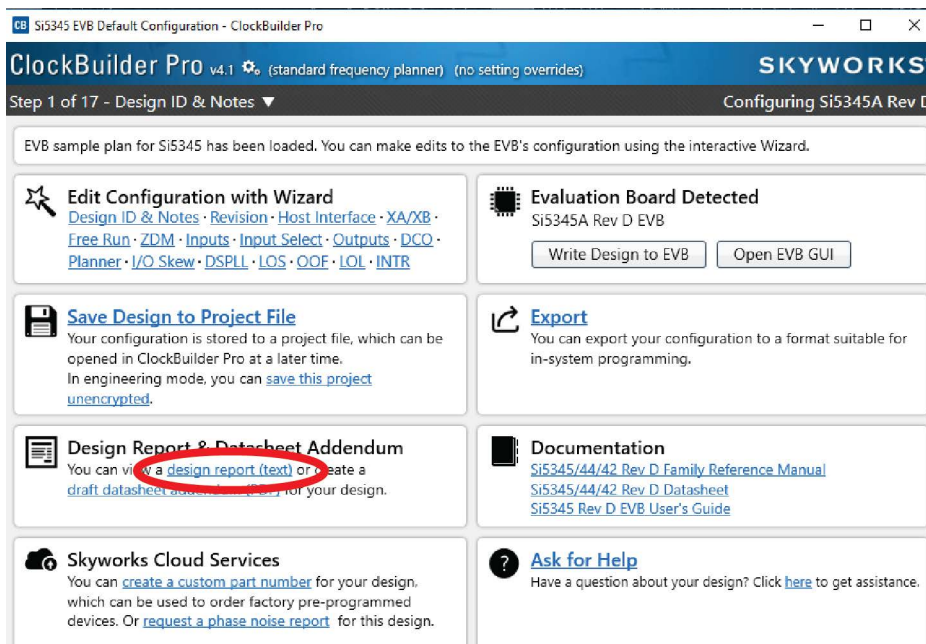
CB Si5345 EVB Default Configuration - ClockBuilder Pro

ClockBuilder Pro v4.1 (standard frequency planner) (no setting overrides)

SKYWORKS

Step 1 of 17 - Design ID & Notes ▼

Configuring Si5345A Rev D

EVB sample plan for Si5345 has been loaded. You can make edits to the EVB's configuration using the interactive Wizard.

Edit Configuration with Wizard
Design ID & Notes · Revision · Host Interface · XA/XB · Free Run · ZDM · Inputs · Input Select · Outputs · DCO · Planner · I/O Skew · DSPLL · LOS · OOF · LOL · INTR

Evaluation Board Detected
Si5345A Rev D EVB
Write Design to EVB
Open EVB GUI

Save Design to Project File
Your configuration is stored to a project file, which can be opened in ClockBuilder Pro at a later time.
In engineering mode, you can save this project unencrypted.

Export
You can export your configuration to a format suitable for in-system programming.

Design Report & Datasheet Addendum
You can v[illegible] a design report (text) or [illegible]eate a draft datasheet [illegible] for your design.

Documentation
Si5345/44/42 Rev D Family Reference Manual
Si5345/44/42 Rev D Datasheet
Si5345 Rev D EVB User's Guide

Skyworks Cloud Services
You can create a custom part number for your design, which can be used to order factory pre-programmed devices. Or request a phase noise report for this design.

Ask for Help
Have a question about your design? Click here to get assistance.